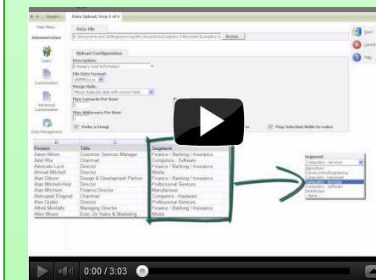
Data Upload, Step 1 of 4

Main Menu

Administration

Users

Customization

Advanced Customization

Data Management

Data File

Browse...

Upload Configuration

Description:

File Date Format:

Merge Rule:

Max Contacts Per Row:

Max Addresses Per Row:

Make a Group

Map Selection fields to values

Save

Cancel

Help

| Forename | Title | Segment |
|---|---|---|
| Aaron Moss | Customer Services Manager | Finance / Banking / Insurance |
| Abel Rice | Chairman | Computers - Software |
| Abimaki Lock | Director | Finance / Banking / Insurance |
| Ahmed Mitchell | Director | Media |
| Alan Gibson | Design & Development Partner | Finance / Banking / Insurance |
| Alan Mitchell-Hall | Director | Professional Services |
| Alan Mitchum | Finance Director | Professional Services |
| Aleksandr Chigwell | Chairman | Manufacturer |
| Alex Snyder | Director | Computers - Hardware |
| Alfred Mortadis | Managing Director | Professional Services |
| Allen Moss | Exec. Dir. Sales & Marketing | Finance / Banking / Insurance |
| | | Media |

Segment:

Computers - Services

Agriculture

Computers - Hardware

Computers - Software

Distribution

None

0:00 / 3:03